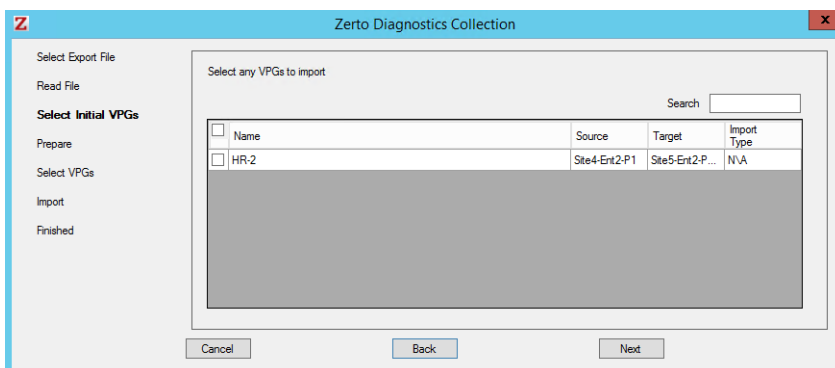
Z Zerto Diagnostics Collection

Select Export File
Read File
Select Initial VPGs
Prepare
Select VPGs
Import
Finished

Select any VPGs to import

Search

| | Name | Source | Target | Import Type |
|---|---|---|---|---|
| | HR-2 | Site4-Ent2-P1 | Site5-Ent2-P... | N\A |

Cancel Back Next